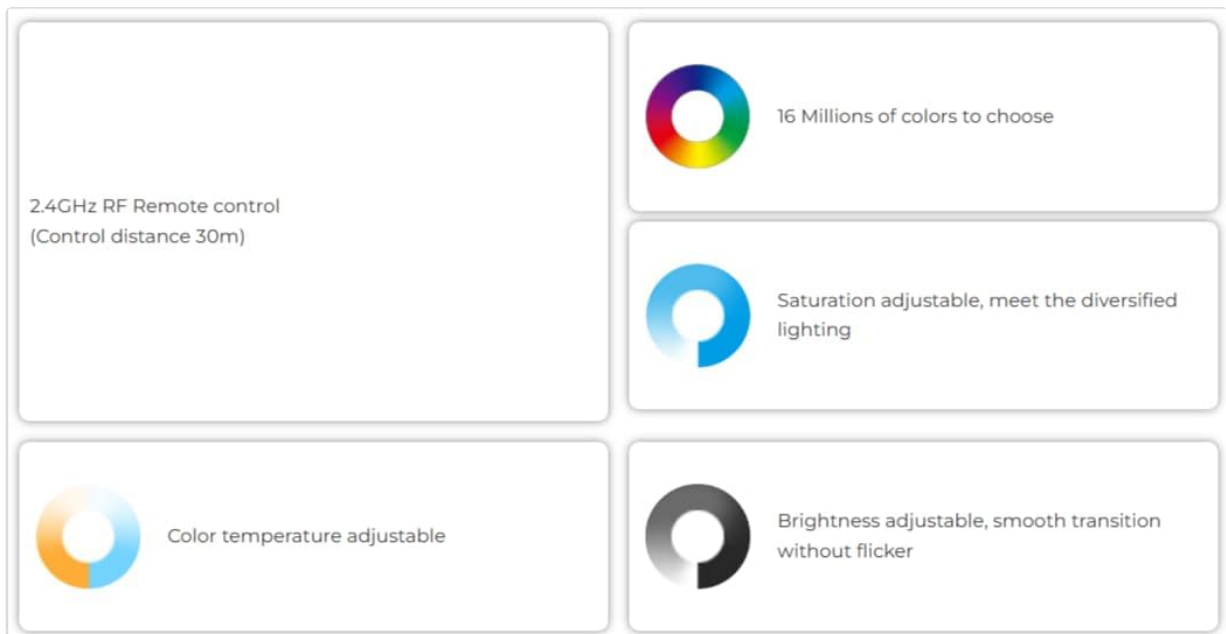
2.4GHz RF Remote control
(Control distance 30m)

16 Millions of colors to choose

Saturation adjustable, meet the diversified lighting

Color temperature adjustable

Brightness adjustable, smooth transition without flicker